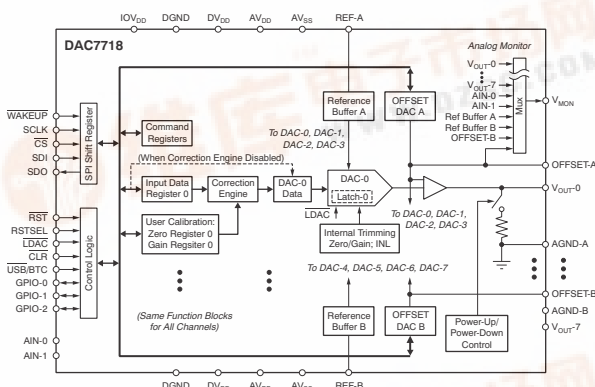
$IOV_{DD}$ DGND $DV_{DD}$ $AV_{DD}$ $AV_{SS}$ REF-A

DAC7718

Analog Monitor

$V_{OUT}$-0

$V_{OUT}$-7

AIN-0

AIN-1

Ref Buffer A

Ref Buffer B

OFFSET-B

Mux

$V_{MON}$

$\overline{WAKEUP}$

SCLK

$\overline{CS}$

SDI

SDO

SPI Shift Register

Command Registers

(When Correction Engine Disabled)

Input Data Register 0

Correction Engine

DAC-0 Data

DAC-0

Latch-0

$\overline{LDAC}$

User Calibration: Zero Register 0 Gain Regsiter 0

Reference Buffer A

OFFSET DAC A

To DAC-0, DAC-1, DAC-2, DAC-3

To DAC-0, DAC-1, DAC-2, DAC-3

Internal Trimming Zero/Gain; INL

OFFSET-A

$V_{OUT}$-0

AGND-A

$\overline{RST}$

RSTSEL

$\overline{LDAC}$

$\overline{CLR}$

$\overline{USB}$/BTC

GPIO-0

GPIO-1

GPIO-2

Control Logic

To DAC-4, DAC-5, DAC-6, DAC-7

(Same Function Blocks for All Channels)

Reference Buffer B

OFFSET DAC B

Power-Up/ Power-Down Control

OFFSET-B

AGND-B

$V_{OUT}$-7

AIN-0

AIN-1

DGND $DV_{DD}$ $AV_{DD}$ $AV_{SS}$ REF-B